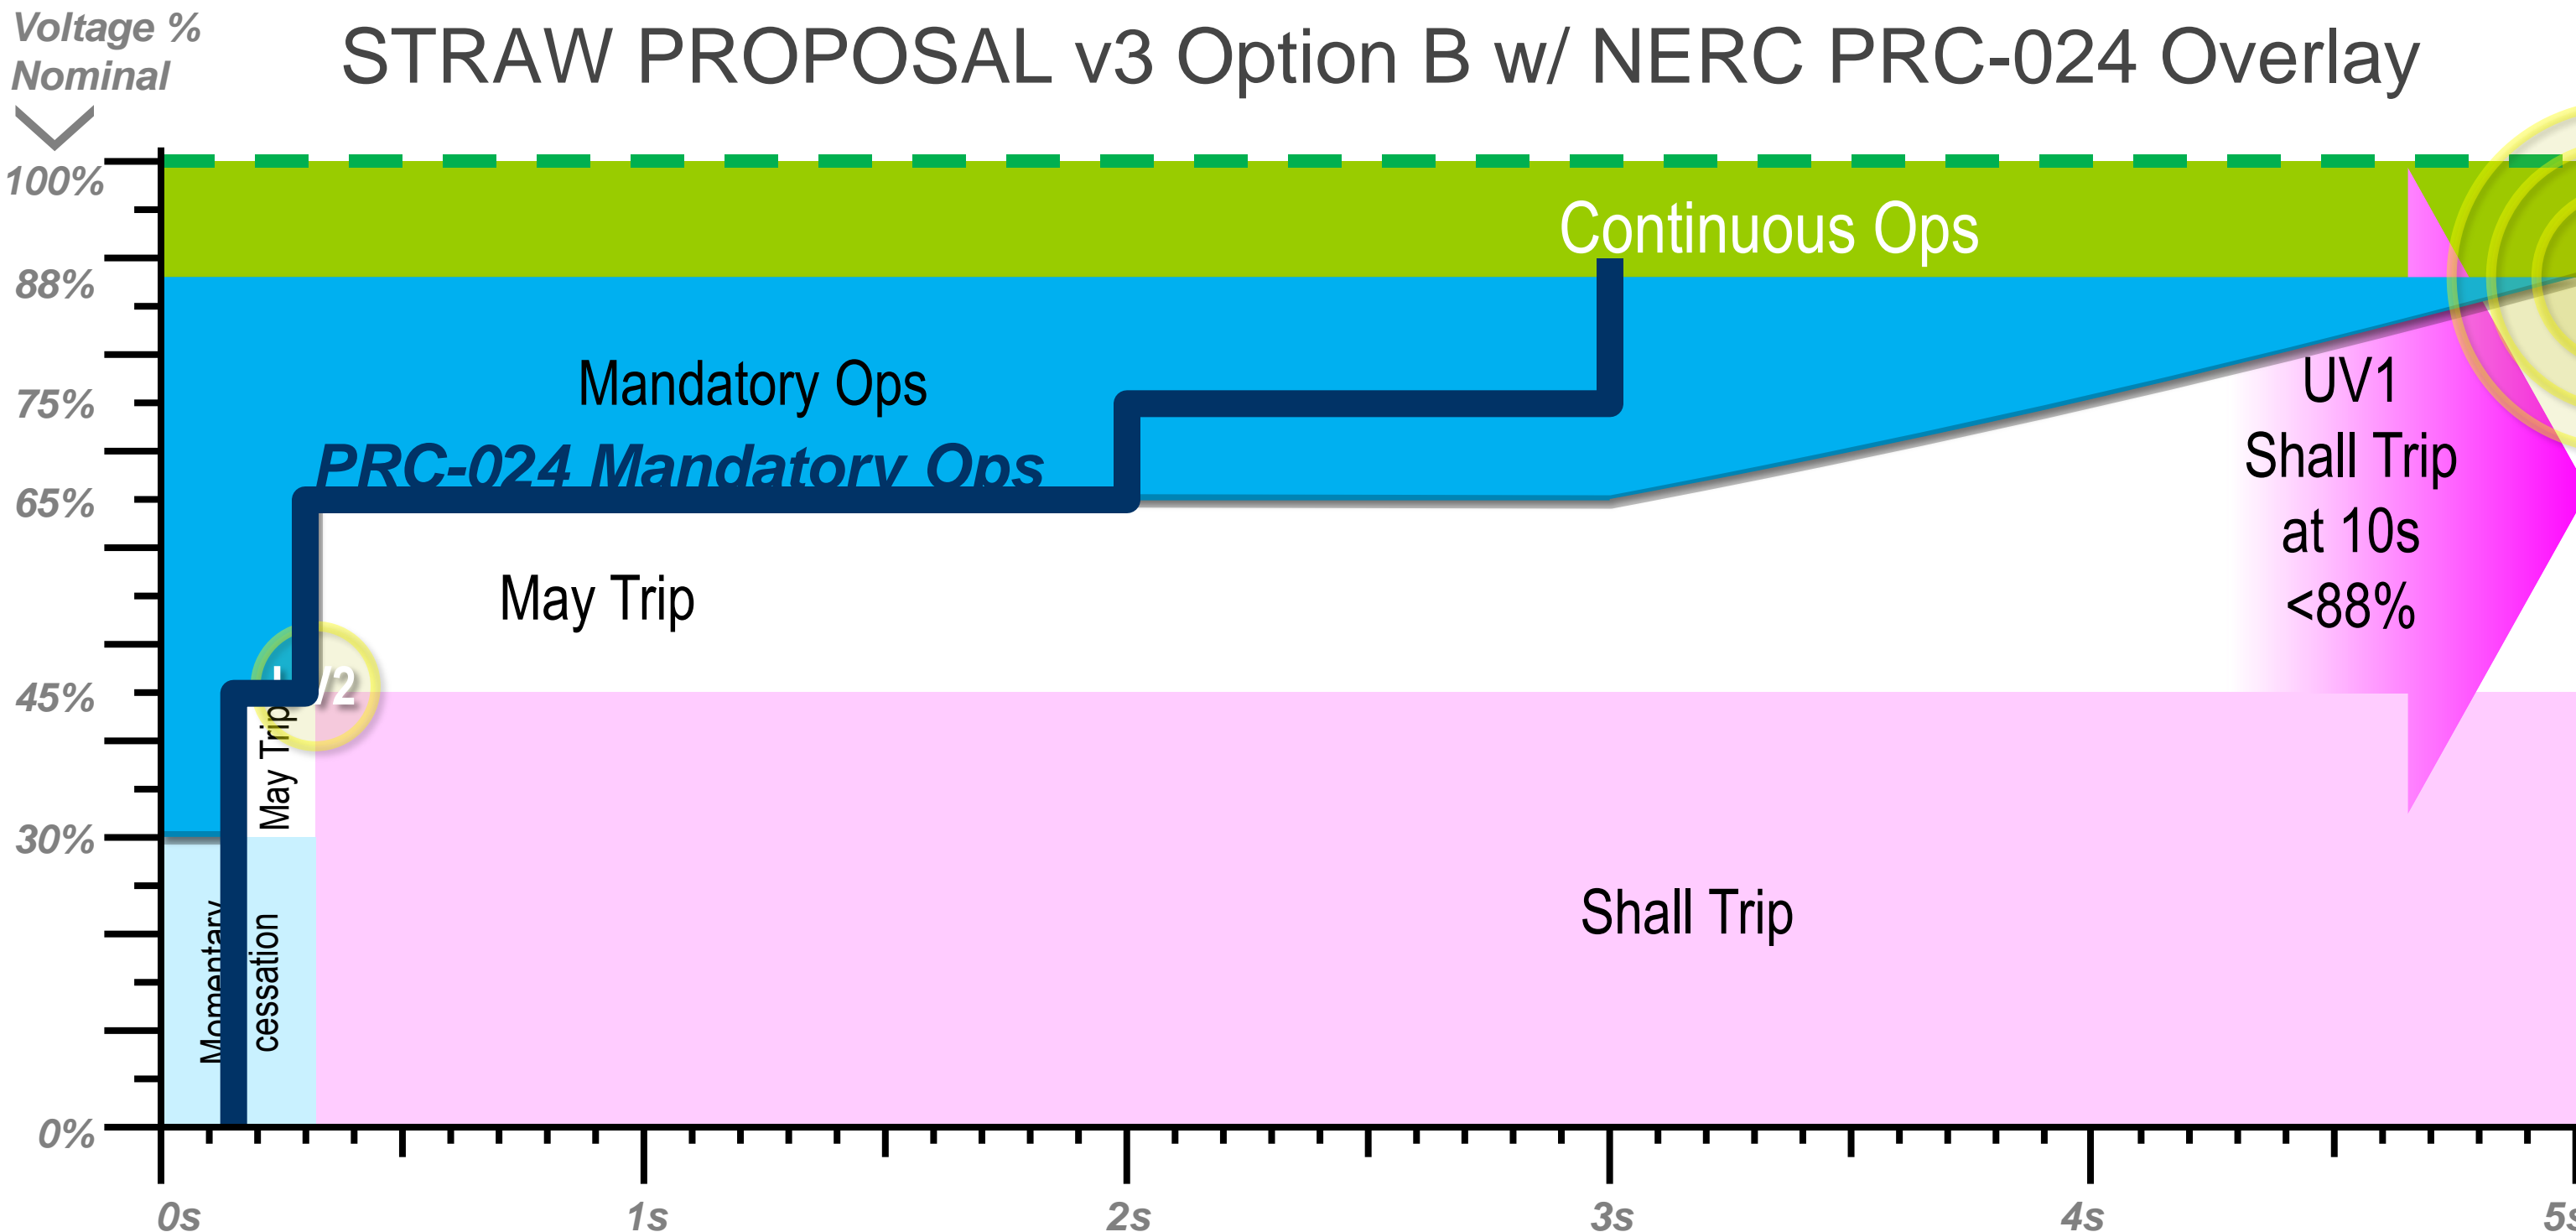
Voltage % Nominal

STRAW PROPOSAL v3 Option B w/ NERC PRC-024 Overlay

100%
88%
75%
65%
45%
30%
0%

Continuous Ops

Mandatory Ops

PRC-024 Mandatory Ops

May Trip

UV1 Shall Trip at 10s <88%

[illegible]/2

May Trip

Momentary cessation

Shall Trip

0s
1s
2s
3s
4s
5s